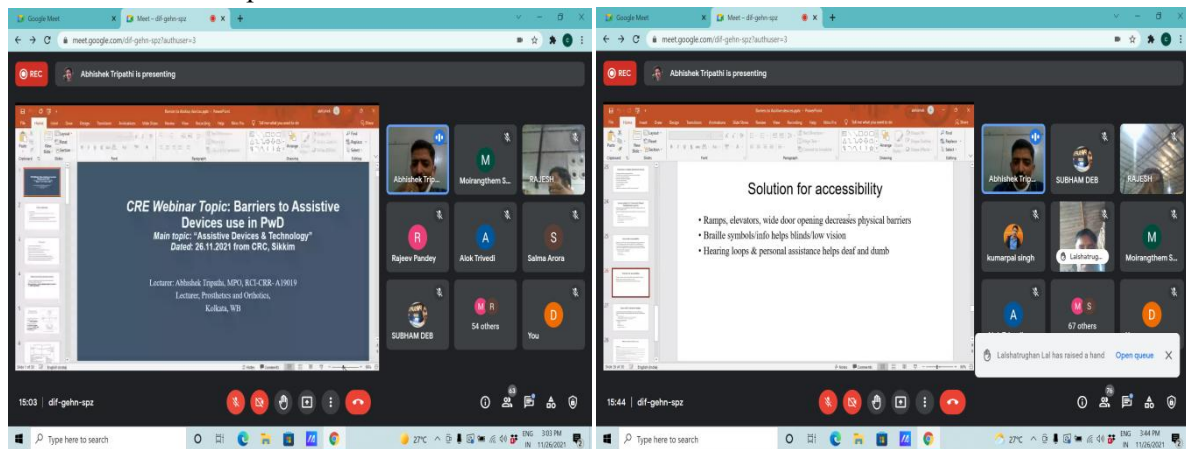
Google Meet
Meet – dif-gehn-spz
meet.google.com/dif-gehn-spz?authuser=3
REC
Abhishek Tripathi is presenting

CRE Webinar Topic: Barriers to Assistive Devices use in PwD
Main topic: "Assistive Devices & Technology"
Dated: 26.11.2021 from CRC, Sikkim

Lecturer: Abhishek Tripathi, MPO, RCI-CRR- A19019
Lecturer, Prosthetics and Orthotics,
Kolkata, WB

Abhishek Trip...
Moirangthem S...
RAJESH
Rajeev Pandey
Alok Trivedi
Salma Arora
SUBHAM DEB
54 others
You

15:03 | dif-gehn-spz
Type here to search
27°C
ENG IN
3:03 PM 11/26/2021

Google Meet
Meet – dif-gehn-spz
meet.google.com/dif-gehn-spz?authuser=3
REC
Abhishek Tripathi is presenting

Solution for accessibility
• Ramps, elevators, wide door opening decreases physical barriers
• Braille symbols/info helps blinds/low vision
• Hearing loops & personal assistance helps deaf and dumb

Abhishek Trip...
SUBHAM DEB
RAJESH
kumarpal singh
Lalshatrug...
Moirangthem S...
67 others
Lalshatrughan Lal has raised a hand
Open queue

15:44 | dif-gehn-spz
Type here to search
27°C
ENG IN
3:44 PM 11/26/2021